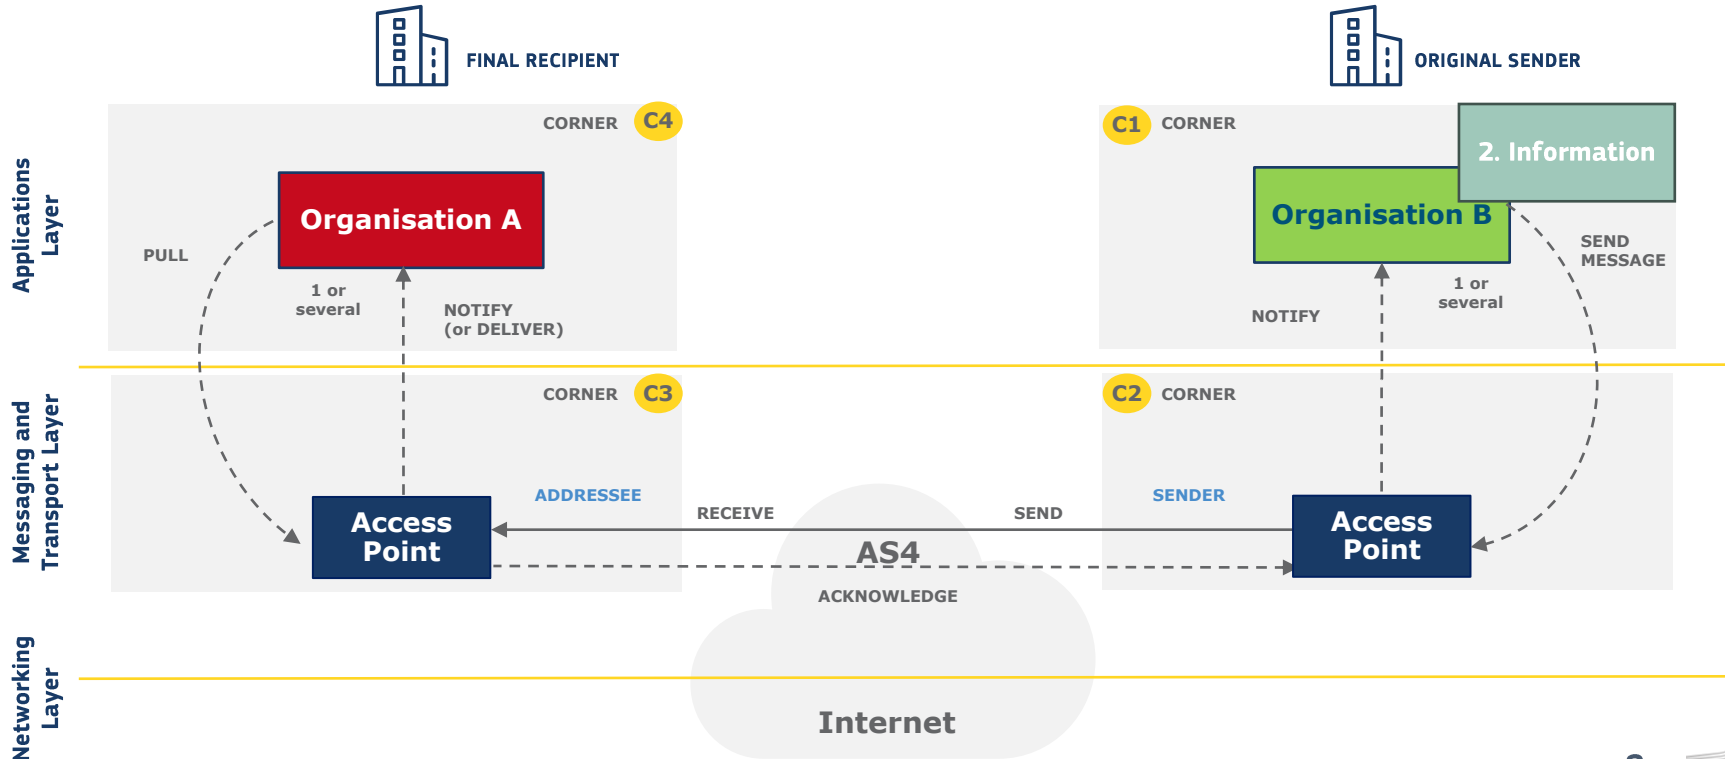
FINAL RECIPIENT

ORIGINAL SENDER

Applications Layer

CORNER C4

Organisation A

PULL

1 or several

NOTIFY (or DELIVER)

C1 CORNER

2. Information

Organisation B

SEND MESSAGE

1 or several

NOTIFY

Messaging and Transport Layer

CORNER C3

C2 CORNER

ADDRESSEE

SENDER

Access Point

RECEIVE

SEND

AS4

Access Point

ACKNOWLEDGE

Networking Layer

Internet